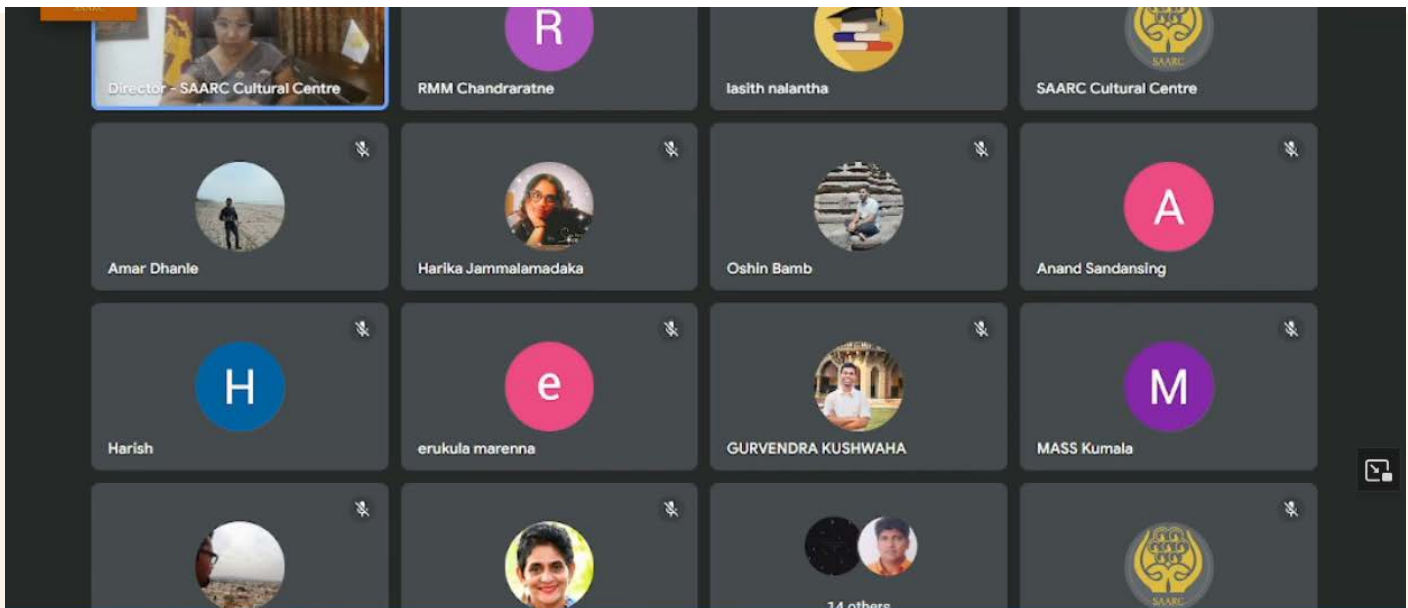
Director - SAARC Cultural Centre

R
RMM Chandraratne

lasith nalantha

SAARC
SAARC Cultural Centre

Amar Dhanle

Harika Jammalamadaka

Oshin Bamb

A
Anand Sandansing

H
Harish

e
erukula marenna

GURVENDRA KUSHWAHA

M
MASS Kumala

14 others

SAARC